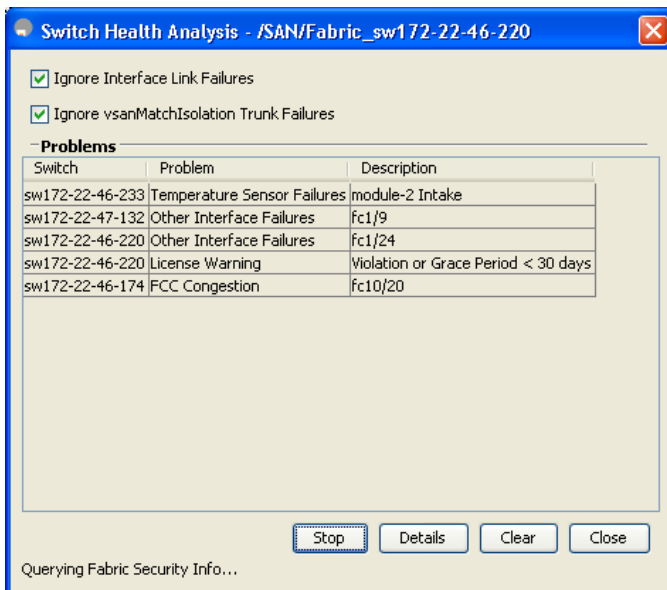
Switch Health Analysis - /SAN/Fabric_sw172-22-46-220

Ignore Interface Link Failures

Ignore vsanMatchIsolation Trunk Failures

Problems

| Switch | Problem | Description |
|---|---|---|
| sw172-22-46-233 | Temperature Sensor Failures | module-2 Intake |
| sw172-22-47-132 | Other Interface Failures | fc1/9 |
| sw172-22-46-220 | Other Interface Failures | fc1/24 |
| sw172-22-46-220 | License Warning | Violation or Grace Period < 30 days |
| sw172-22-46-174 | FCC Congestion | fc10/20 |

Stop Details Clear Close

Querying Fabric Security Info...